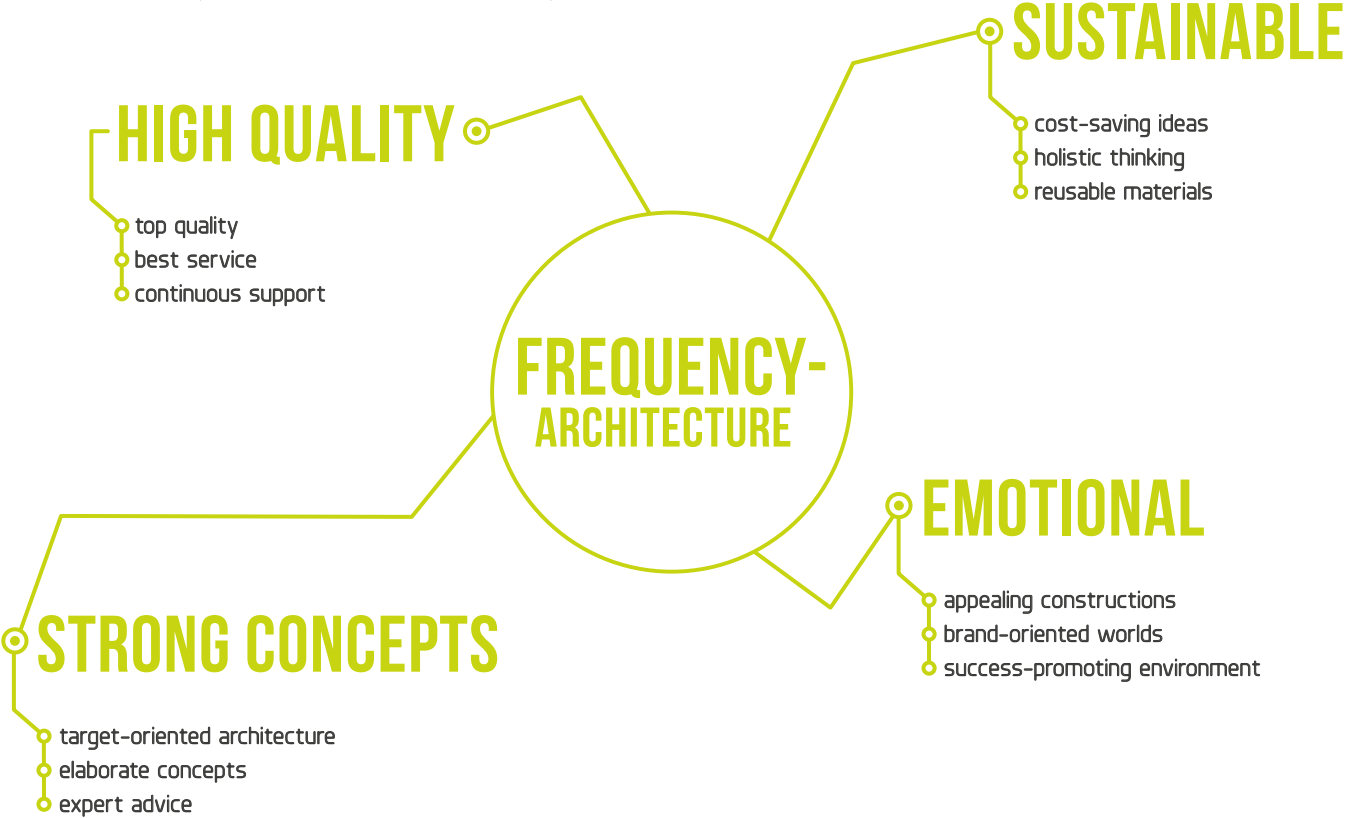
SUSTAINABLE

cost-saving ideas
holistic thinking
reusable materials

HIGH QUALITY

top quality
best service
continuous support

FREQUENCY-ARCHITECTURE

EMOTIONAL

appealing constructions
brand-oriented worlds
success-promoting environment

STRONG CONCEPTS

target-oriented architecture
elaborate concepts
expert advice